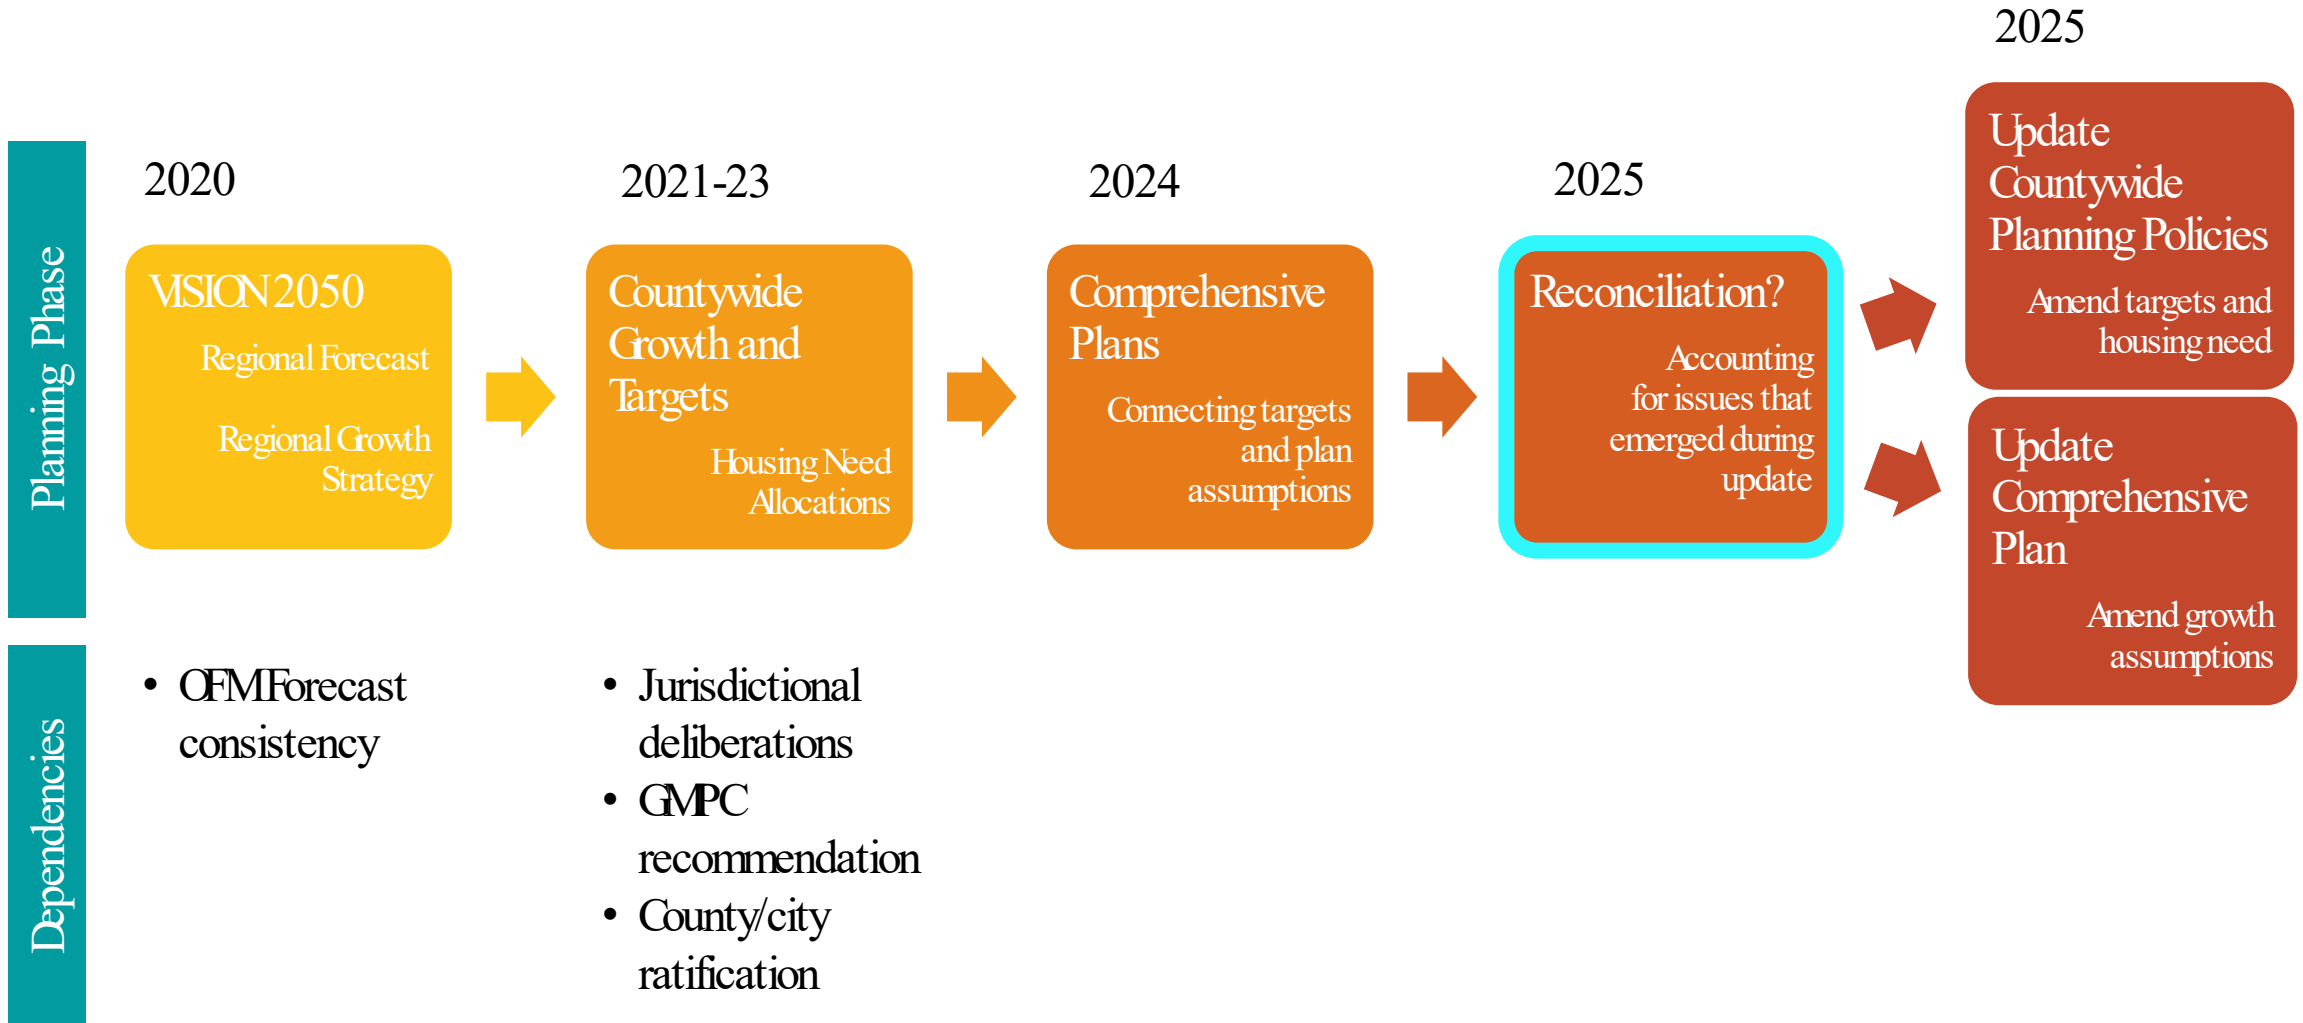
Planning Phase

2020

VISION 2050

Regional Forecast

Regional Growth Strategy

2021-23

Countywide Growth and Targets

Housing Need Allocations

2024

Comprehensive Plans

Connecting targets and plan assumptions

2025

Reconciliation?

Accounting for issues that emerged during update

2025

Update Countywide Planning Policies

Amend targets and housing need

Update Comprehensive Plan

Amend growth assumptions

Dependencies

• OFM Forecast consistency

• Jurisdictional deliberations
• GMPC recommendation
• County/city ratification